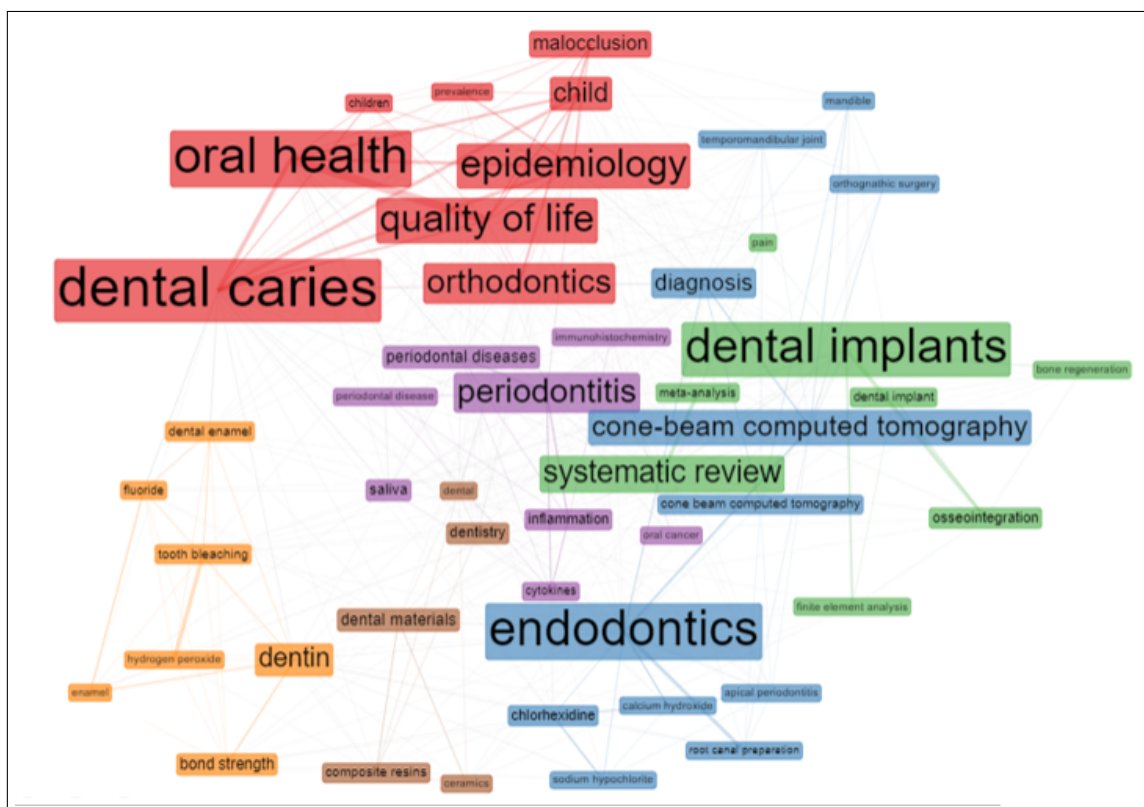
malocclusion
children
prevalence
child
mandible
temporomandibular joint
oral health
epidemiology
orthognathic surgery
quality of life
pain
dental caries
orthodontics
diagnosis
immunohistochemistry
dental implants
periodontal diseases
bone regeneration
periodontitis
meta-analysis
periodontal disease
dental implant
cone-beam computed tomography
dental enamel
systematic review
fluoride
saliva
dental
cone beam computed tomography
osseointegration
dentistry
inflammation
tooth bleaching
oral cancer
cytokines
finite element analysis
dental materials
endodontics
dentin
hydrogen peroxide
enamel
apical periodontitis
calcium hydroxide
chlorhexidine
root canal preparation
bond strength
composite resins
ceramics
sodium hypochlorite